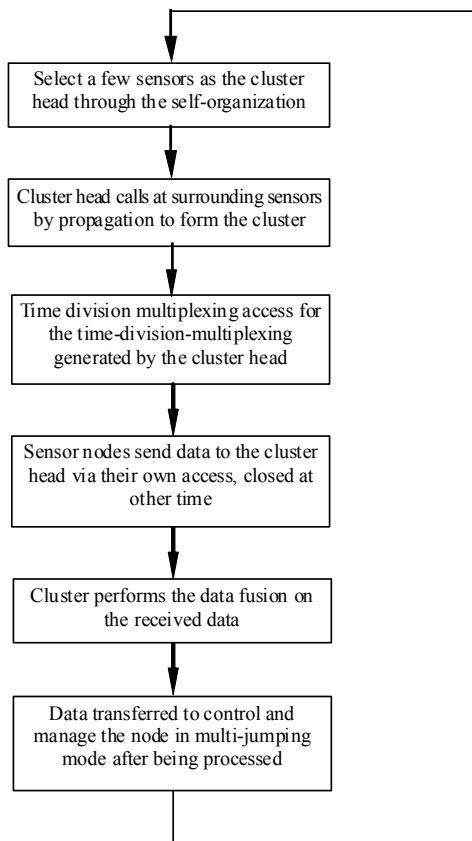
Select a few sensors as the cluster head through the self-organization

Cluster head calls at surrounding sensors by propagation to form the cluster

Time division multiplexing access for the time-division-multiplexing generated by the cluster head

Sensor nodes send data to the cluster head via their own access, closed at other time

Cluster performs the data fusion on the received data

Data transferred to control and manage the node in multi-jumping mode after being processed